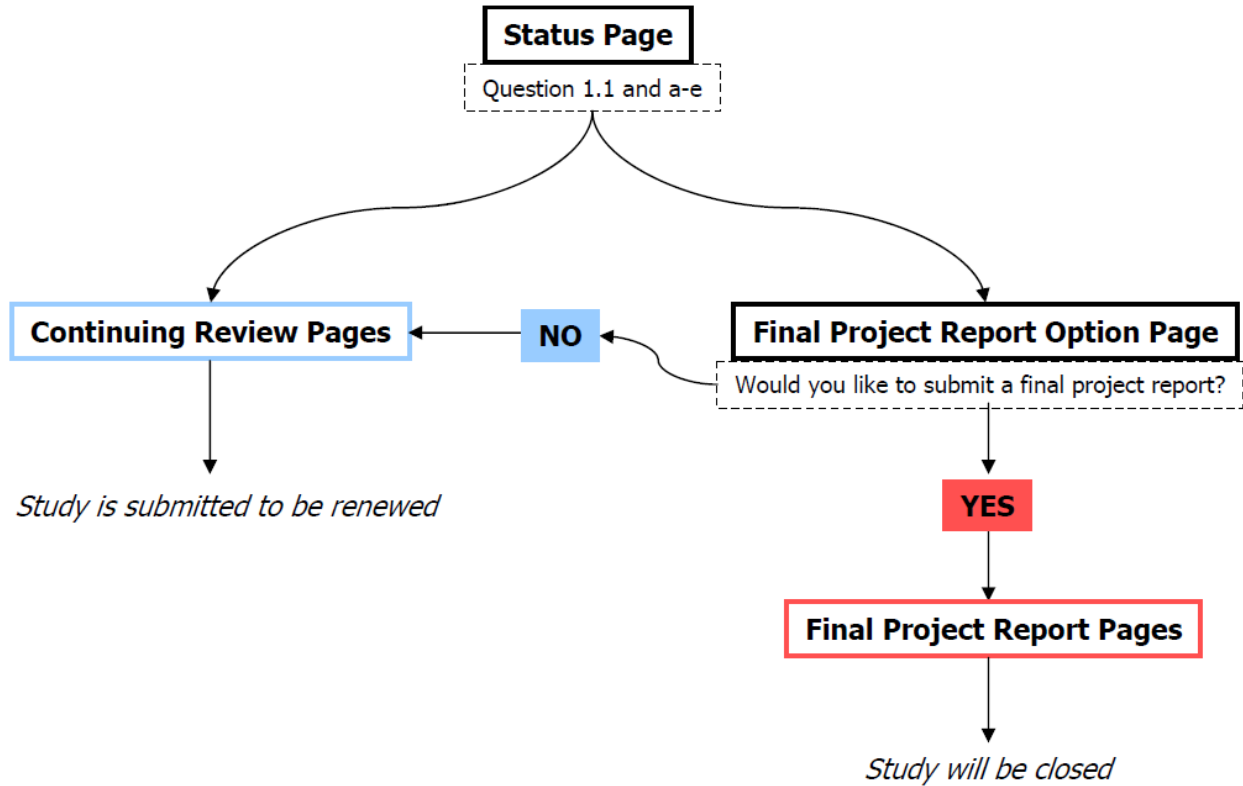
Status Page

Question 1.1 and a-e

Continuing Review Pages

NO

Final Project Report Option Page

Would you like to submit a final project report?

Study is submitted to be renewed

YES

Final Project Report Pages

Study will be closed